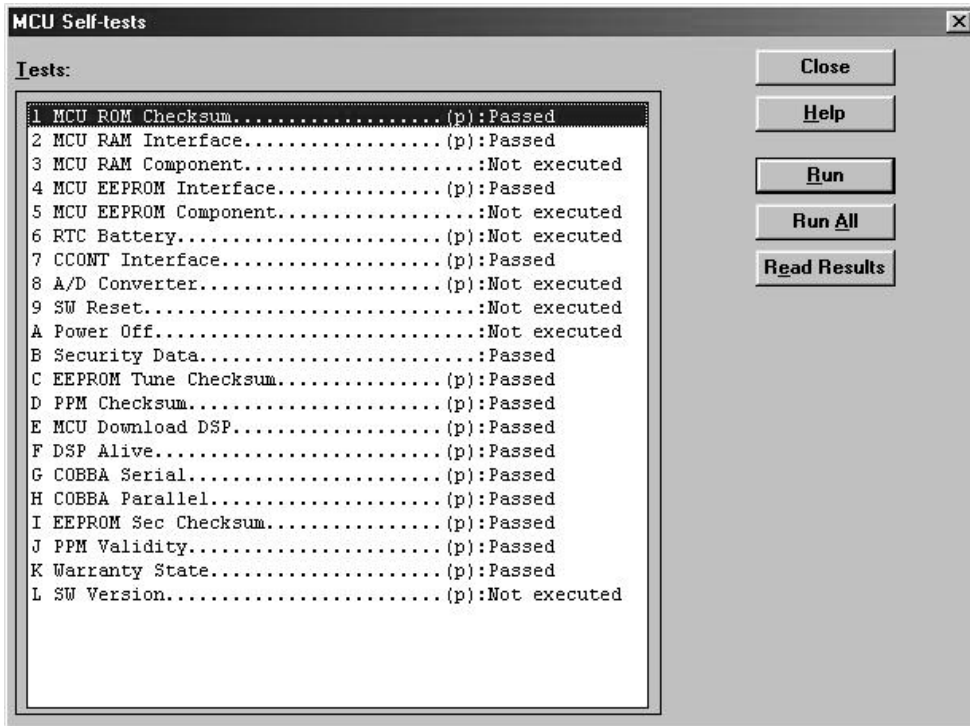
MCU Self-tests

Tests:

1 MCU ROM Checksum..................(p):Passed
2 MCU RAM Interface.................(p):Passed
3 MCU RAM Component....................:Not executed
4 MCU EEPROM Interface..............(p):Passed
5 MCU EEPROM Component.................:Not executed
6 RTC Battery.......................(p):Not executed
7 CCONT Interface...................(p):Passed
8 A/D Converter.....................(p):Not executed
9 SW Reset.............................:Not executed
A Power Off............................:Not executed
B Security Data........................:Passed
C EEPROM Tune Checksum..............(p):Passed
D PPM Checksum......................(p):Passed
E MCU Download DSP..................(p):Passed
F DSP Alive.........................(p):Passed
G COBBA Serial......................(p):Passed
H COBBA Parallel....................(p):Passed
I EEPROM Sec Checksum...............(p):Passed
J PPM Validity......................(p):Passed
K Warranty State....................(p):Passed
L SW Version........................(p):Not executed

Close
Help
Run
Run All
Read Results